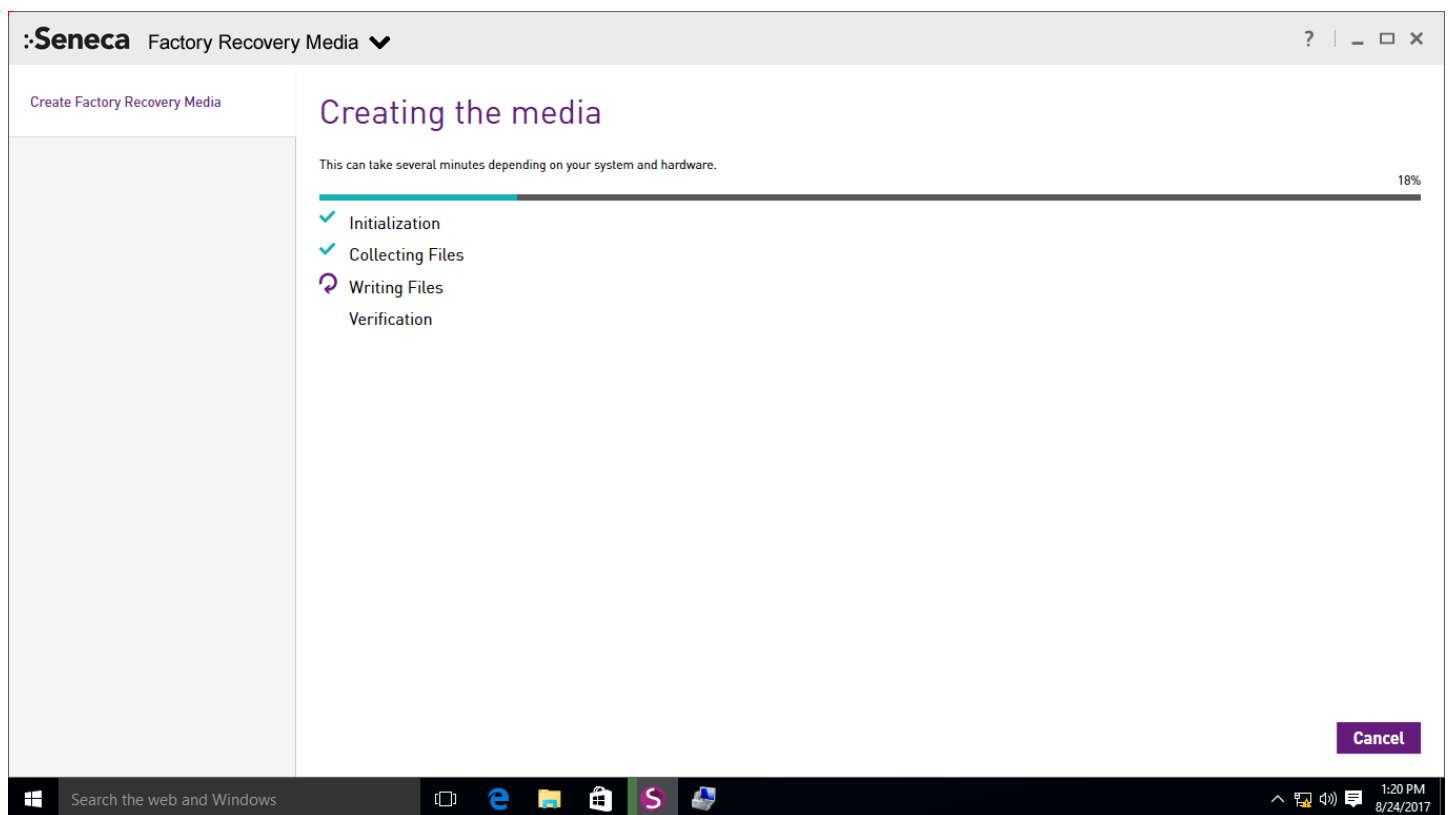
:Seneca Factory Recovery Media

?

Create Factory Recovery Media

Creating the media

This can take several minutes depending on your system and hardware.

18%

Initialization
Collecting Files
Writing Files
Verification

Cancel

Search the web and Windows

1:20 PM
8/24/2017